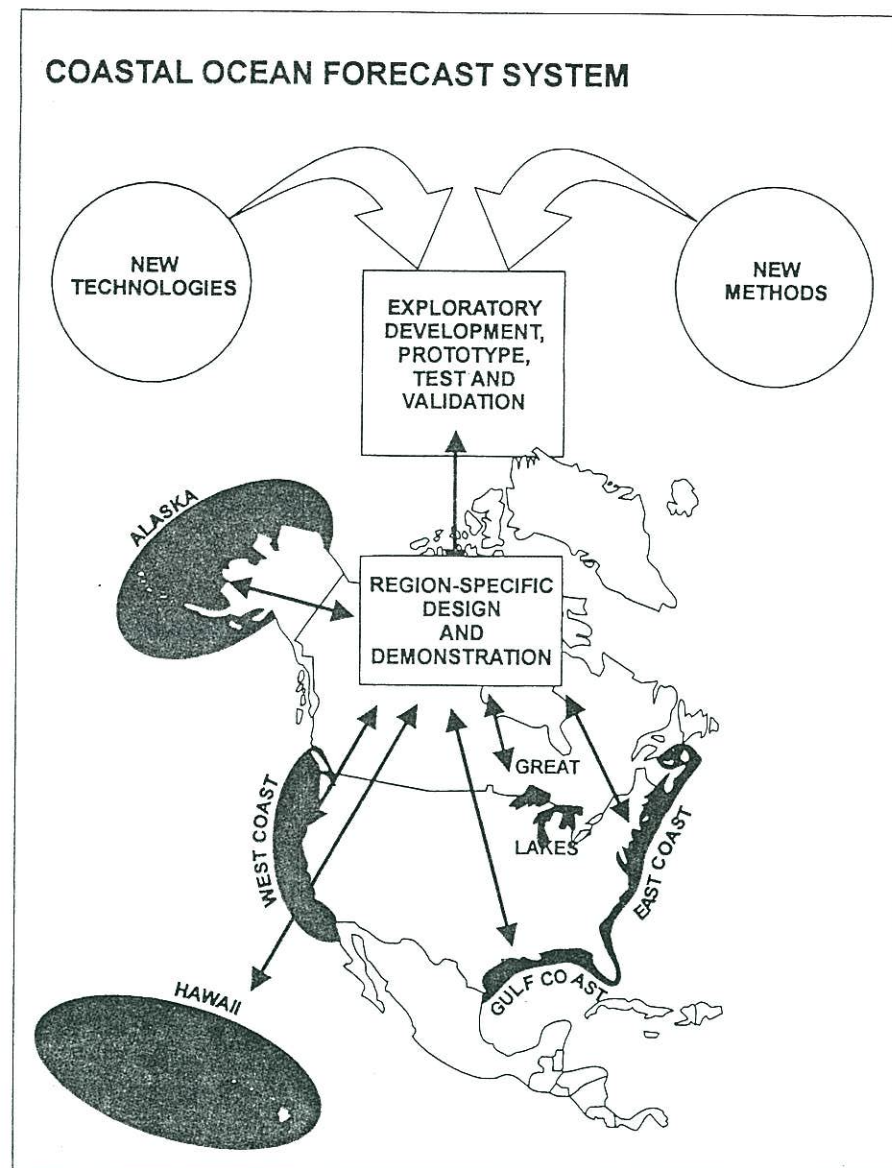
COASTAL OCEAN FORECAST SYSTEM

NEW TECHNOLOGIES

EXPLORATORY DEVELOPMENT, PROTOTYPE, TEST AND VALIDATION

NEW METHODS

ALASKA

REGION-SPECIFIC DESIGN AND DEMONSTRATION

WEST COAST

GREAT

LAKES

EAST COAST

GULF COAST

HAWAII